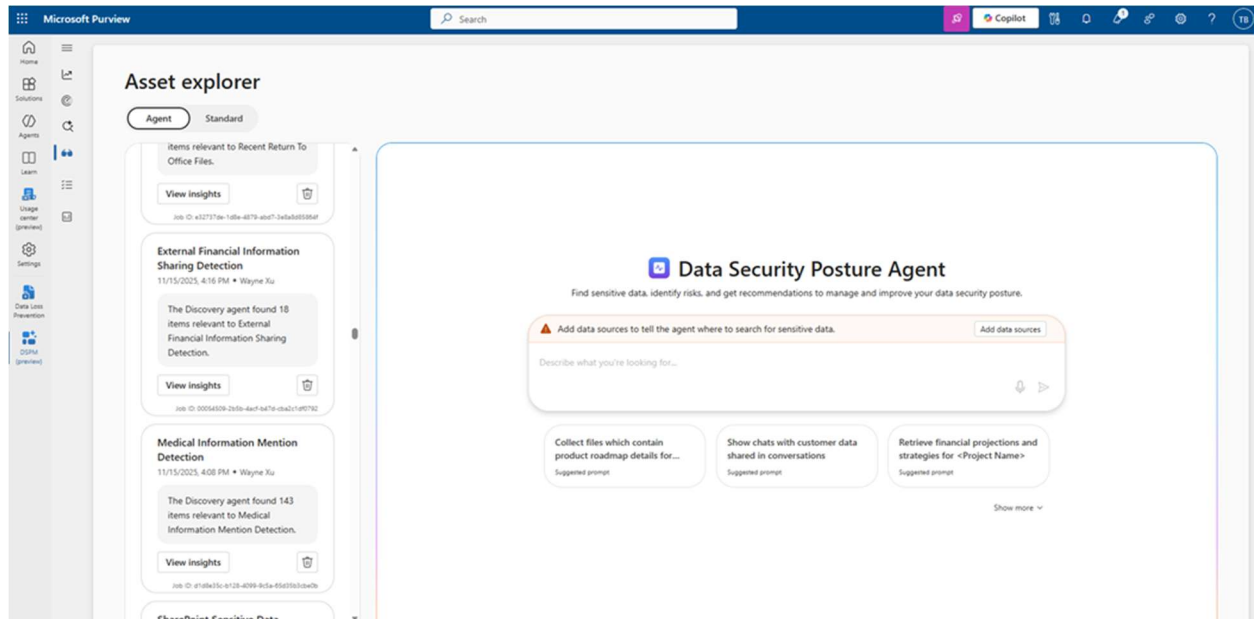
Microsoft Purview

Search

Copilot

TB

Home

Solutions

Agents

Learn

Usage center (preview)

Settings

Data Loss Prevention

DSPM (preview)

Asset explorer

Agent

Standard

items relevant to Recent Return To Office Files.

View insights

Job ID: e32737de-1d8e-4879-abd7-3e8a8d8586f

External Financial Information Sharing Detection

11/15/2025, 4:16 PM • Wayne Xu

The Discovery agent found 18 items relevant to External Financial Information Sharing Detection.

View insights

Job ID: 00054509-2b5b-4ecf-b47d-cba2c1df0792

Medical Information Mention Detection

11/15/2025, 4:08 PM • Wayne Xu

The Discovery agent found 143 items relevant to Medical Information Mention Detection.

View insights

Job ID: d1d8e35c-b128-4099-8c5a-85d35b3cbe0b

SharePoint Sensitive Data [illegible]

Data Security Posture Agent

Find sensitive data, identify risks, and get recommendations to manage and improve your data security posture.

Add data sources to tell the agent where to search for sensitive data.

Add data sources

Describe what you're looking for...

Collect files which contain product roadmap details for...

Suggested prompt

Show chats with customer data shared in conversations

Suggested prompt

Retrieve financial projections and strategies for <Project Name>

Suggested prompt

Show more